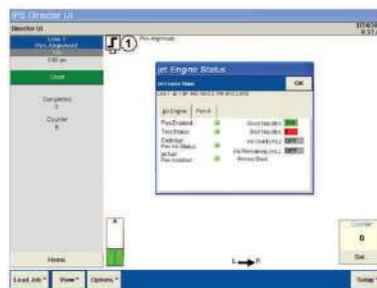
IPS Director UI

Director UI

Line 1
Pen Alignment

Off on

Start

Completed
1

Counter
0

Home

Load Job ▾ View ▾ Options ▾

① Pen Alignment

Jet Engine Status

Jet Engine Status

OK

Jet Engine | Pen A

Pen Enabled
Test Status
Cartridge Pen Ink Status
Jet fuel Pen Installed

Good Nozzles
Bad Nozzles
Ink Used (ml)
Ink Remaining (ml)
Primary Shelf

Counter
0

Set

L → R

Setup